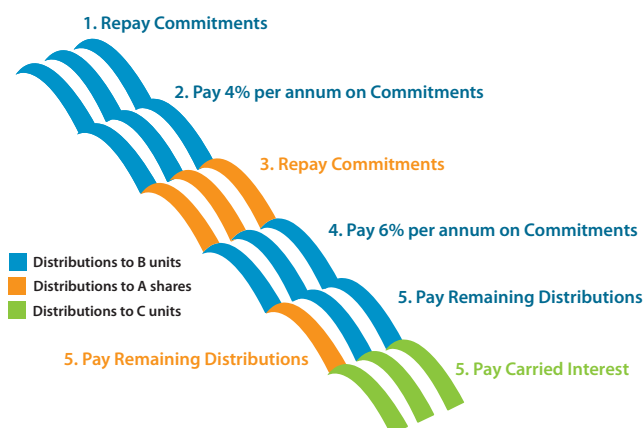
1. Repay Commitments

2. Pay 4% per annum on Commitments

3. Repay Commitments

4. Pay 6% per annum on Commitments

Distributions to B units
Distributions to A shares
Distributions to C units

5. Pay Remaining Distributions

5. Pay Remaining Distributions

5. Pay Carried Interest